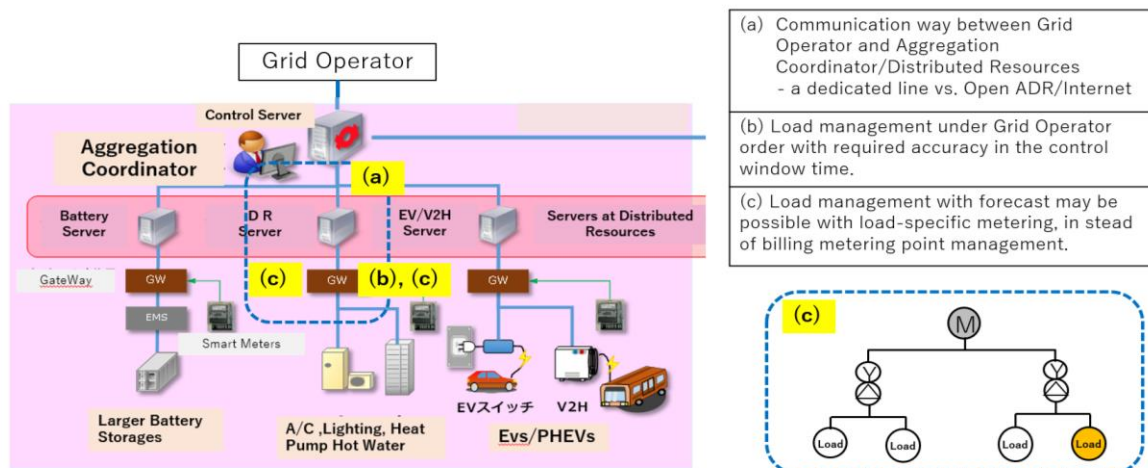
Grid Operator

Control Server

Aggregation Coordinator

(a)

Battery Server

D R Server

EV/V2H Server

Servers at Distributed Resources

GW

GateWay

EMS

Smart Meters

(c)

GW

(b), (c)

GW

Larger Battery Storages

A/C ,Lighting, Heat Pump Hot Water

EVスイッチ

V2H

Evs/PHEVs

(a) Communication way between Grid Operator and Aggregation Coordinator/Distributed Resources
- a dedicated line vs. Open ADR/Internet

(b) Load management under Grid Operator order with required accuracy in the control window time.

(c) Load management with forecast may be possible with load-specific metering, in stead of billing metering point management.

(c)

M

Load

Load

Load

Load